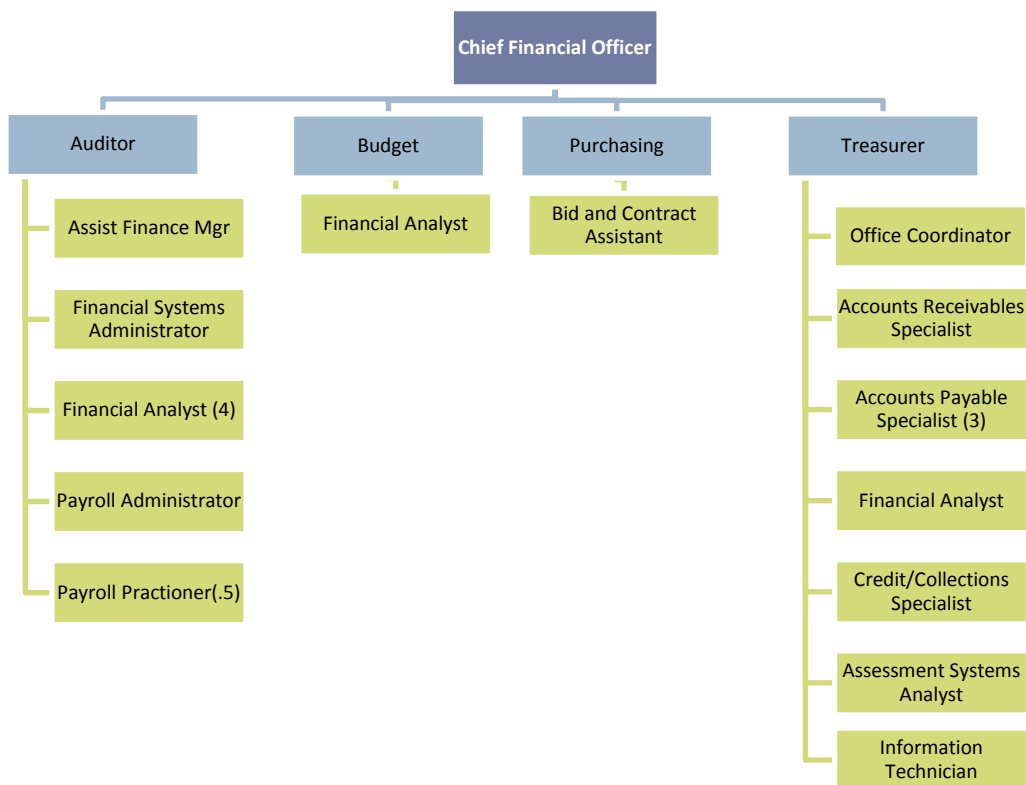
Chief Financial Officer

Auditor

Assist Finance Mgr

Financial Systems Administrator

Financial Analyst (4)

Payroll Administrator

Payroll Practioner(.5)

Budget

Financial Analyst

Purchasing

Bid and Contract Assistant

Treasurer

Office Coordinator

Accounts Receivables Specialist

Accounts Payable Specialist (3)

Financial Analyst

Credit/Collections Specialist

Assessment Systems Analyst

Information Technician